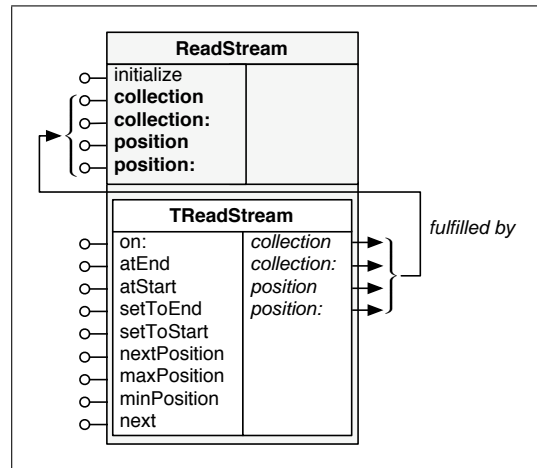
ReadStream

initialize
collection
collection:
position
position:

TReadStream

on:
atEnd
atStart
setToEnd
setToStart
nextPosition
maxPosition
minPosition
next

collection
collection:
position
position:

fulfilled by